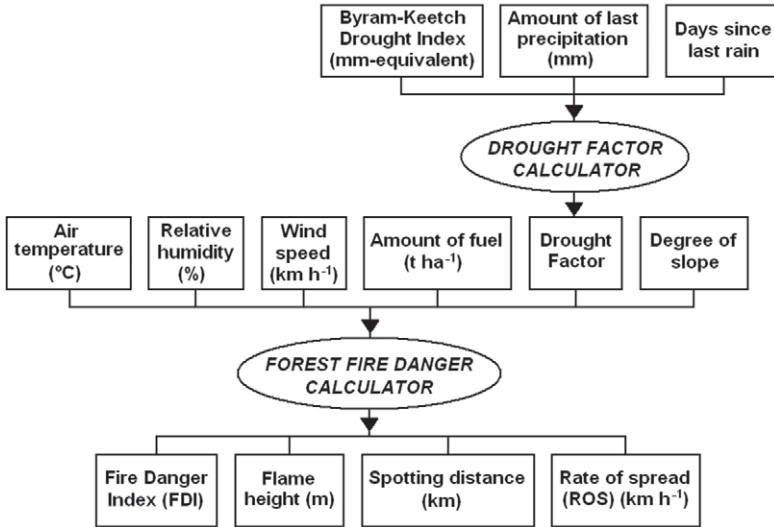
Byram-Keetch Drought Index (mm-equivalent)

Amount of last precipitation (mm)

Days since last rain

DROUGHT FACTOR CALCULATOR

Air temperature (°C)

Relative humidity (%)

Wind speed (km h$^{-1}$)

Amount of fuel (t ha$^{-1}$)

Drought Factor

Degree of slope

FOREST FIRE DANGER CALCULATOR

Fire Danger Index (FDI)

Flame height (m)

Spotting distance (km)

Rate of spread (ROS) (km h$^{-1}$)